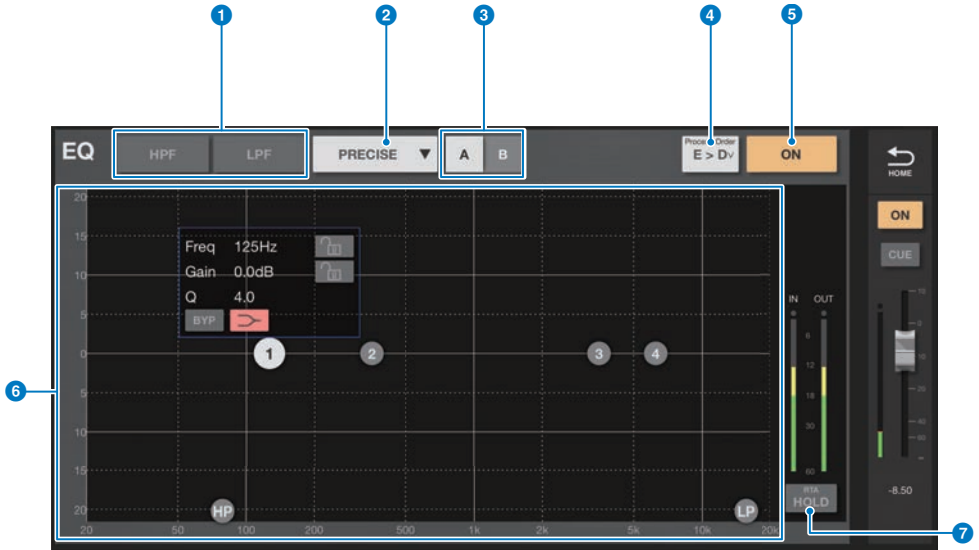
1
2
3
4
5
EQ
HPF
LPF
PRECISE ▼
A
B
Process Order
E > D
ON
HOME
ON
CUE
6
20
15
10
5
0
5
10
15
20
Freq 125Hz
Gain 0.0dB
Q 4.0
BYP
1
2
3
4
HP
LP
20
50
100
200
500
1k
2k
5k
10k
20k
IN
OUT
RTA
HOLD
-8.50
7